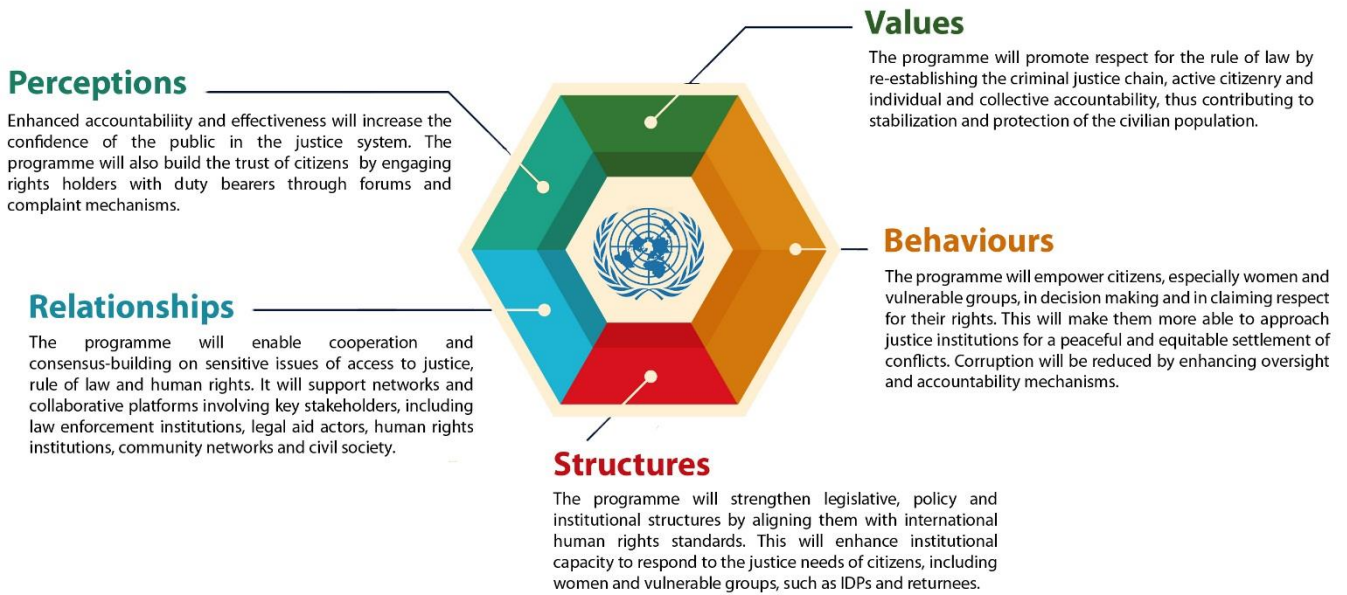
Values

The programme will promote respect for the rule of law by re-establishing the criminal justice chain, active citizenry and individual and collective accountability, thus contributing to stabilization and protection of the civilian population.

Perceptions

Enhanced accountability and effectiveness will increase the confidence of the public in the justice system. The programme will also build the trust of citizens by engaging rights holders with duty bearers through forums and complaint mechanisms.

Behaviours

The programme will empower citizens, especially women and vulnerable groups, in decision making and in claiming respect for their rights. This will make them more able to approach justice institutions for a peaceful and equitable settlement of conflicts. Corruption will be reduced by enhancing oversight and accountability mechanisms.

Relationships

The programme will enable cooperation and consensus-building on sensitive issues of access to justice, rule of law and human rights. It will support networks and collaborative platforms involving key stakeholders, including law enforcement institutions, legal aid actors, human rights institutions, community networks and civil society.

Structures

The programme will strengthen legislative, policy and institutional structures by aligning them with international human rights standards. This will enhance institutional capacity to respond to the justice needs of citizens, including women and vulnerable groups, such as IDPs and returnees.